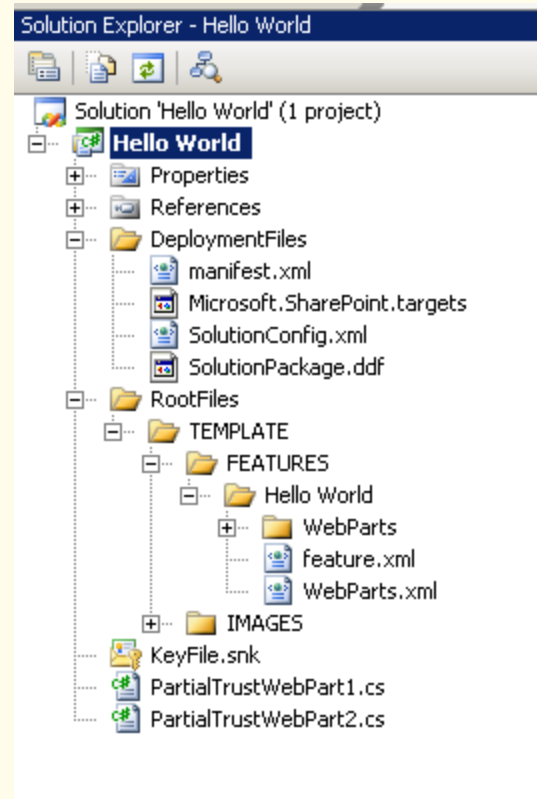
Solution Explorer - Hello World

Solution 'Hello World' (1 project)
Hello World
Properties
References
DeploymentFiles
manifest.xml
Microsoft.SharePoint.targets
SolutionConfig.xml
SolutionPackage.ddf
RootFiles
TEMPLATE
FEATURES
Hello World
WebParts
feature.xml
WebParts.xml
IMAGES
KeyFile.snk
PartialTrustWebPart1.cs
PartialTrustWebPart2.cs